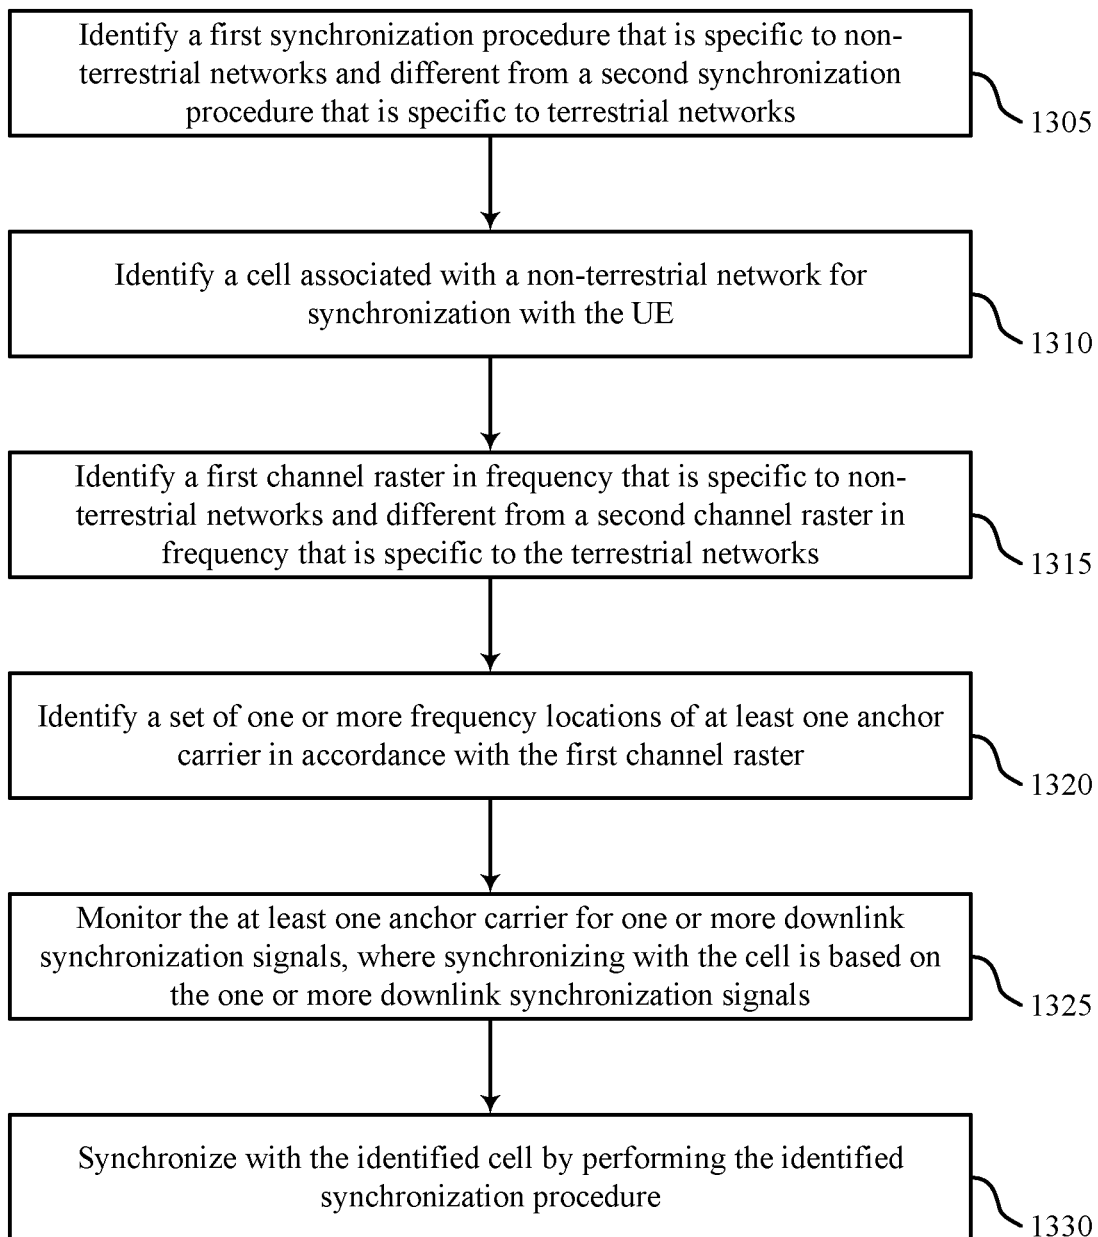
Identify a first synchronization procedure that is specific to non-terrestrial networks and different from a second synchronization procedure that is specific to terrestrial networks

1305

Identify a cell associated with a non-terrestrial network for synchronization with the UE

1310

Identify a first channel raster in frequency that is specific to non-terrestrial networks and different from a second channel raster in frequency that is specific to the terrestrial networks

1315

Identify a set of one or more frequency locations of at least one anchor carrier in accordance with the first channel raster

1320

Monitor the at least one anchor carrier for one or more downlink synchronization signals, where synchronizing with the cell is based on the one or more downlink synchronization signals

1325

Synchronize with the identified cell by performing the identified synchronization procedure

1330